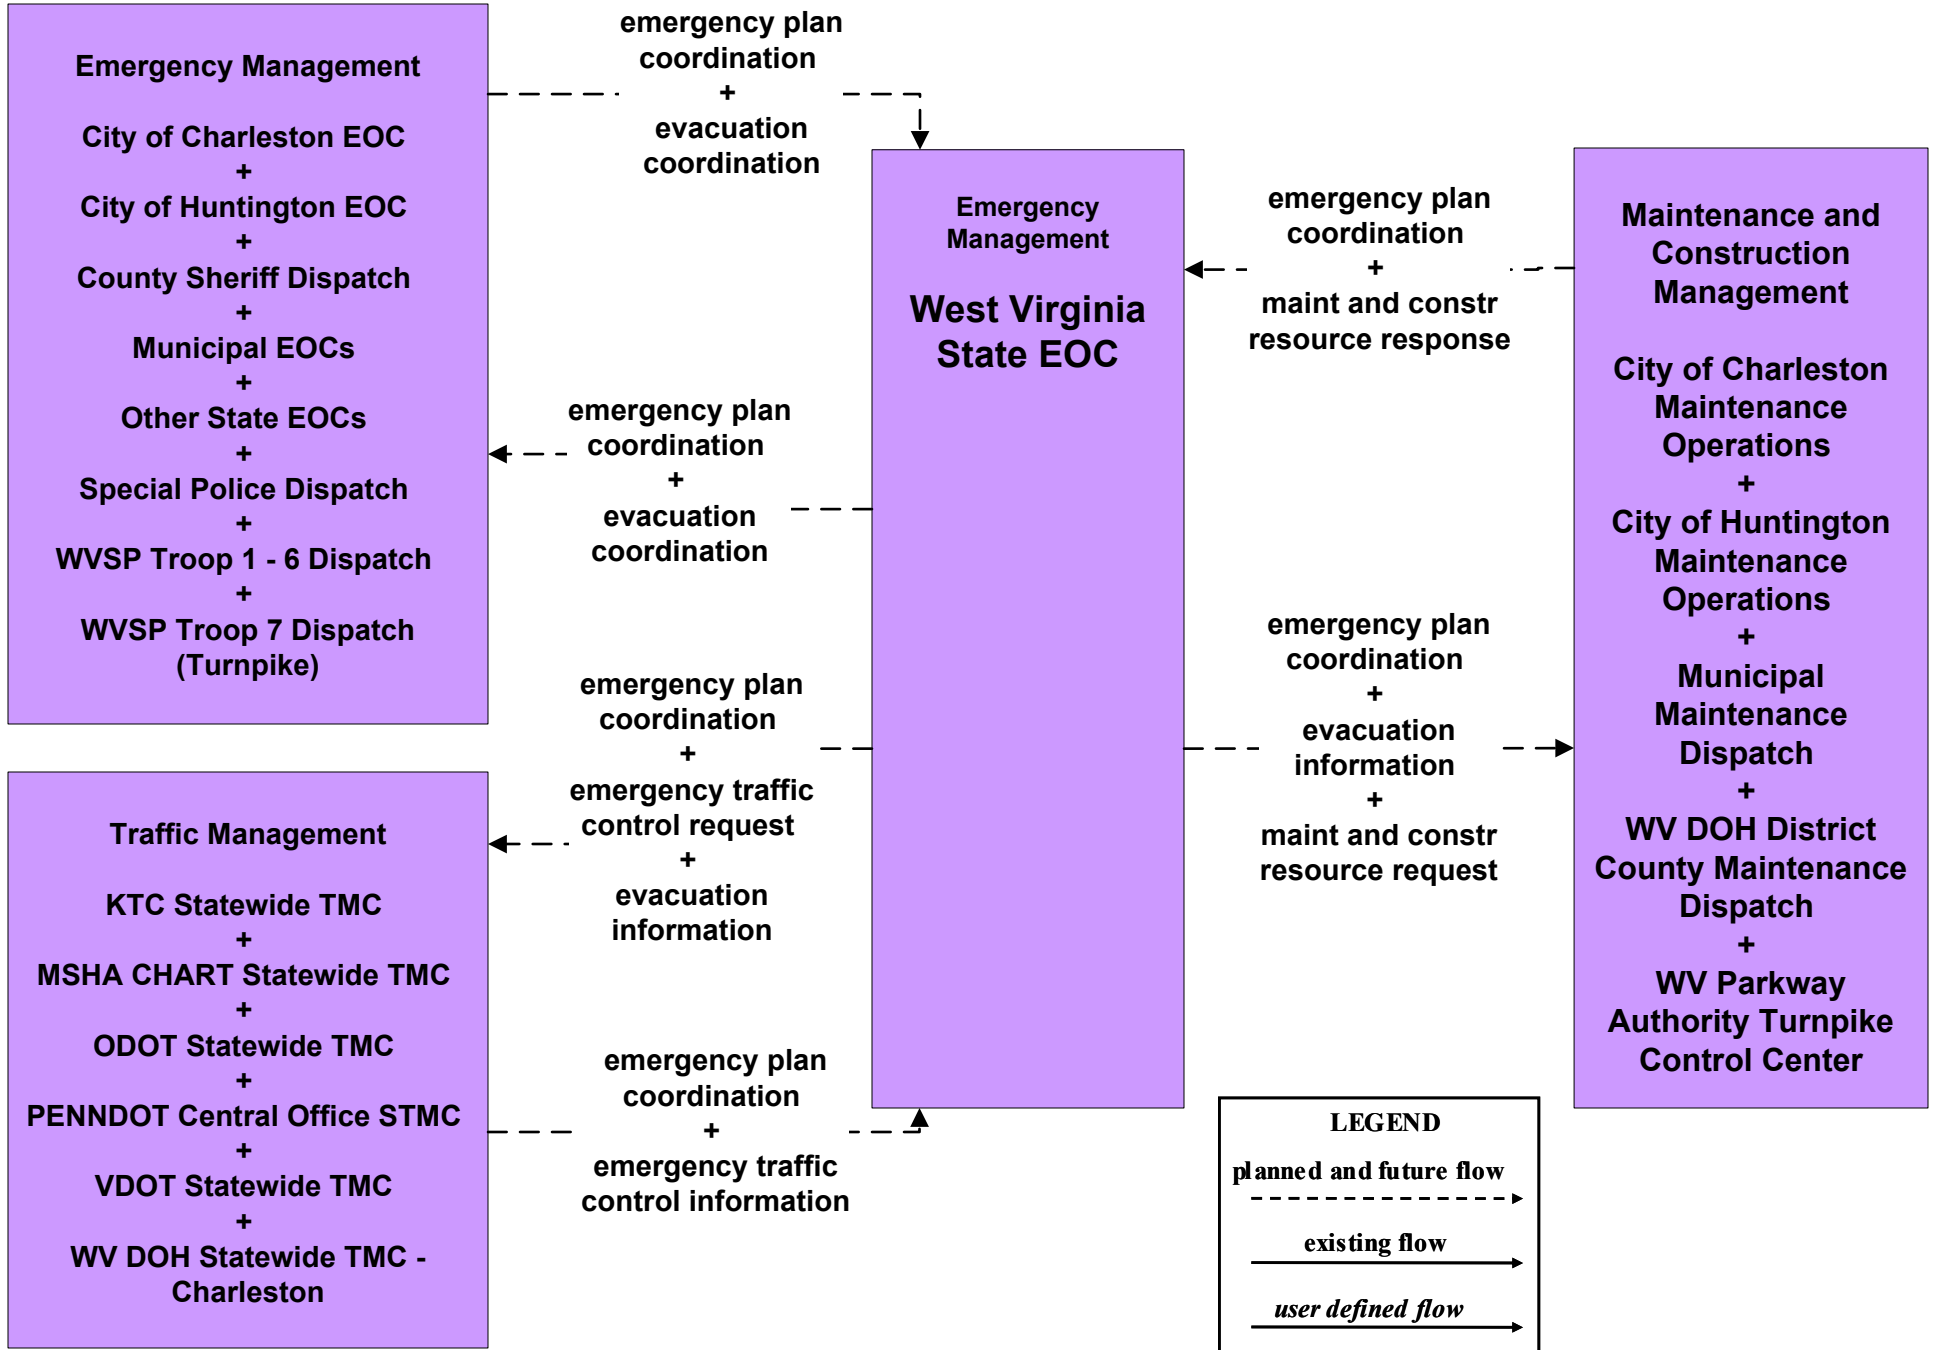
Emergency Management

City of Charleston EOC
+
City of Huntington EOC
+
County Sheriff Dispatch
+
Municipal EOCs
+
Other State EOCs
+
Special Police Dispatch
+
WVSP Troop 1 - 6 Dispatch
+
WVSP Troop 7 Dispatch (Turnpike)

emergency plan coordination
+
evacuation coordination

Emergency Management

West Virginia State EOC

emergency plan coordination
+
maint and constr resource response

Maintenance and Construction Management

City of Charleston Maintenance Operations
+
City of Huntington Maintenance Operations
+
Municipal Maintenance Dispatch
+
WV DOH District County Maintenance Dispatch
+
WV Parkway Authority Turnpike Control Center

emergency plan coordination
+
evacuation coordination

emergency plan coordination
+
emergency traffic control request
+
evacuation information

emergency plan coordination
+
evacuation information
+
maint and constr resource request

Traffic Management

KTC Statewide TMC
+
MSHA CHART Statewide TMC
+
ODOT Statewide TMC
+
PENNDOT Central Office STMC
+
VDOT Statewide TMC
+
WV DOH Statewide TMC - Charleston

emergency plan coordination
+
emergency traffic control information

LEGEND
planned and future flow
existing flow
user defined flow